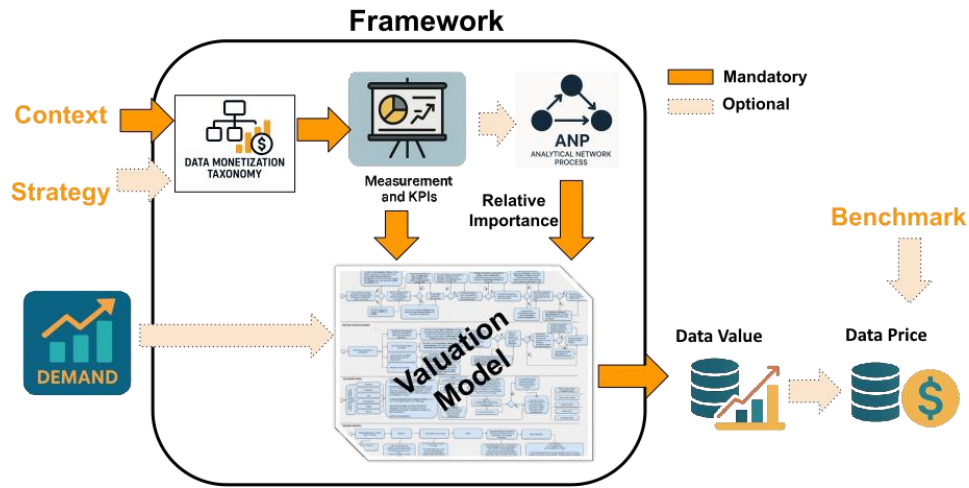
Framework

Mandatory

Optional

Context

Strategy

DATA MONETIZATION TAXONOMY

Measurement and KPIs

ANP

ANALYTICAL NETWORK PROCESS

Relative Importance

Benchmark

DEMAND

Valuation Model

Data Value

Data Price